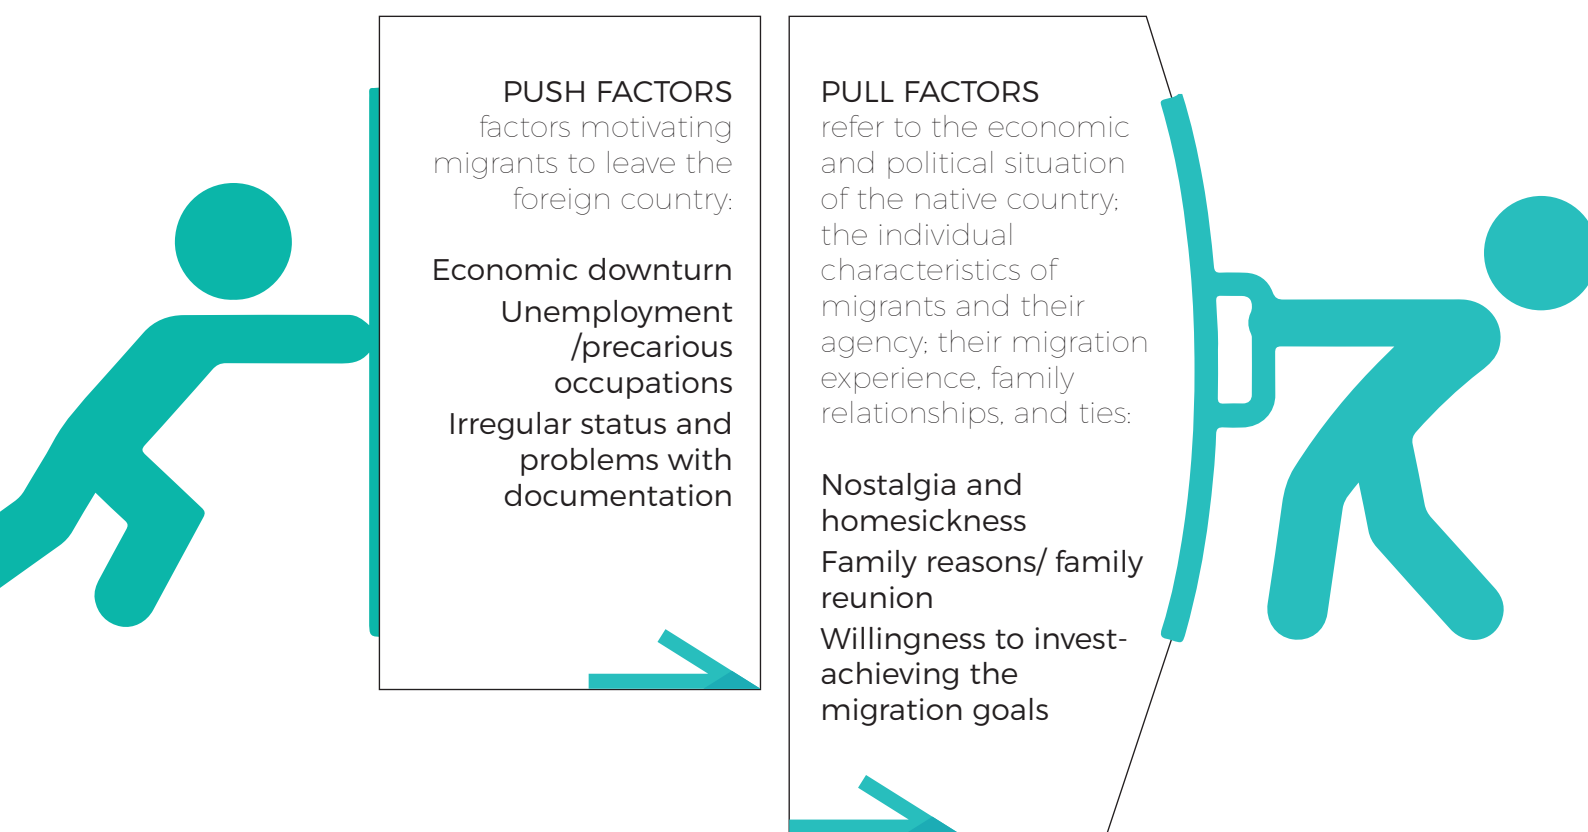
PUSH FACTORS
factors motivating migrants to leave the foreign country:

Economic downturn

Unemployment /precarious occupations

Irregular status and problems with documentation

PULL FACTORS
refer to the economic and political situation of the native country; the individual characteristics of migrants and their agency; their migration experience, family relationships, and ties:

Nostalgia and homesickness

Family reasons/ family reunion

Willingness to invest-achieving the migration goals